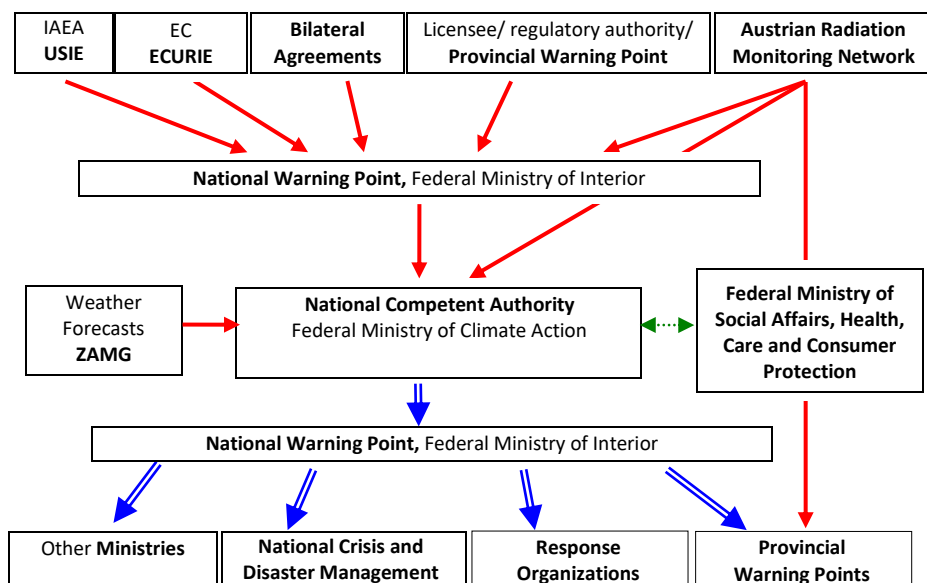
IAEA USIE

EC ECURIE

Bilateral Agreements

Licensee/ regulatory authority/ Provincial Warning Point

Austrian Radiation Monitoring Network

National Warning Point, Federal Ministry of Interior

Weather Forecasts ZAMG

National Competent Authority Federal Ministry of Climate Action

Federal Ministry of Social Affairs, Health, Care and Consumer Protection

National Warning Point, Federal Ministry of Interior

Other Ministries

National Crisis and Disaster Management

Response Organizations

Provincial Warning Points